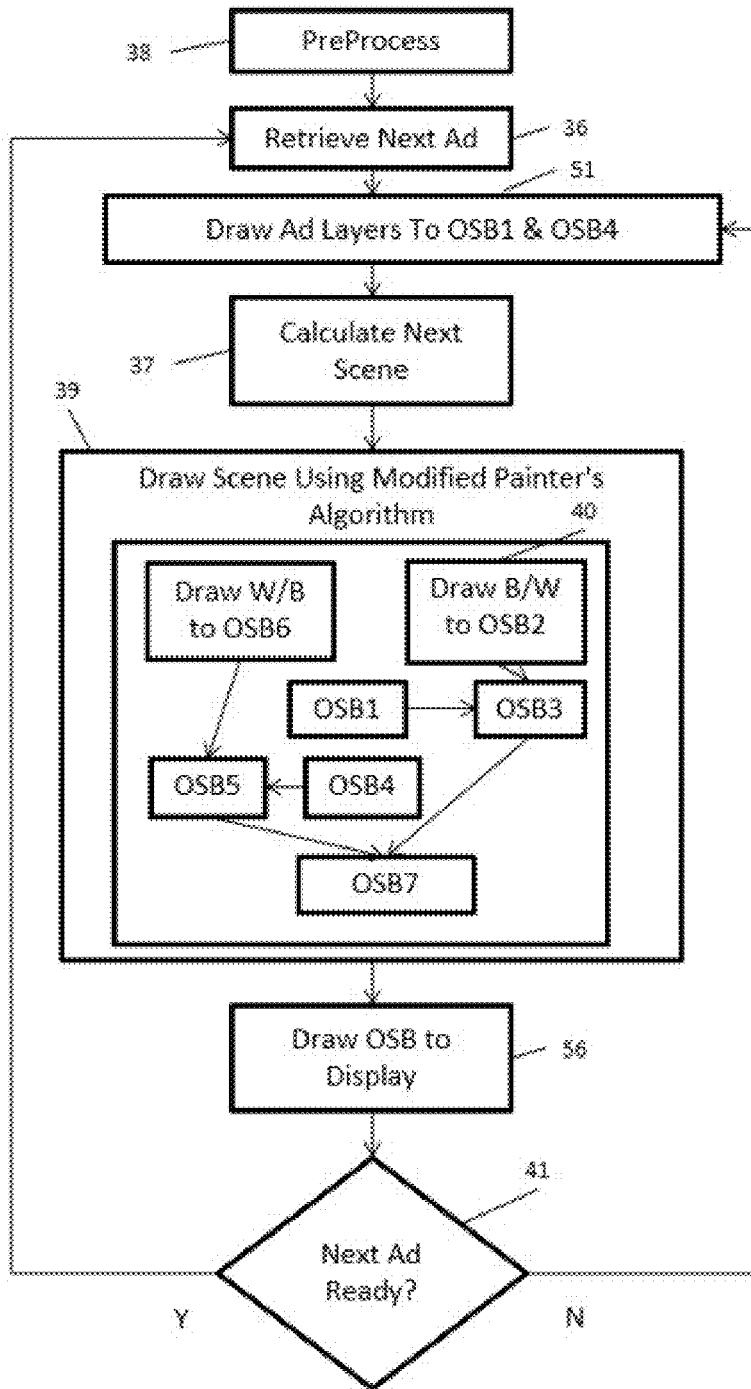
38
PreProcess
Retrieve Next Ad
36
51
Draw Ad Layers To OSB1 & OSB4
37
Calculate Next Scene
39
Draw Scene Using Modified Painter's Algorithm
40
Draw W/B to OSB6
Draw B/W to OSB2
OSB1
OSB3
OSB5
OSB4
OSB7
Draw OSB to Display
56
41
Next Ad Ready?
Y
N